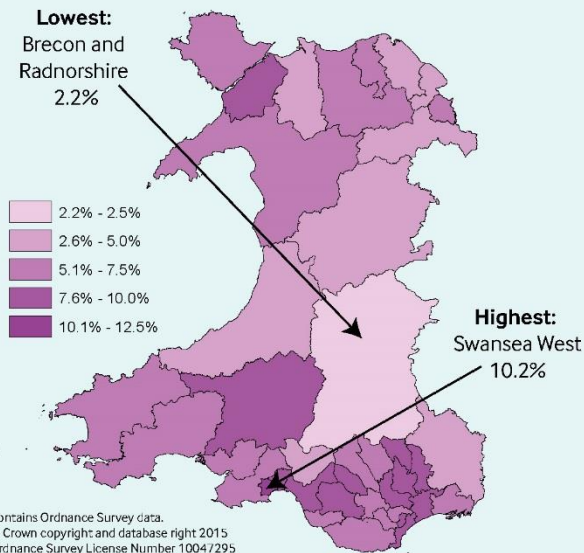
Lowest:
Brecon and Radnorshire
2.2%

2.2% - 2.5%
2.6% - 5.0%
5.1% - 7.5%
7.6% - 10.0%
10.1% - 12.5%

Highest:
Swansea West
10.2%

ontains Ordnance Survey data.
Crown copyright and database right 2015
rdnance Survey License Number 1004/295